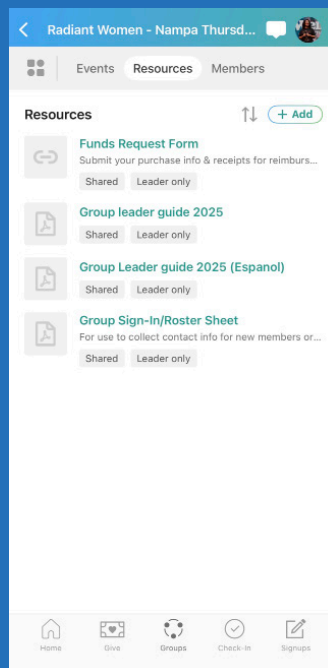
Radiant Women - Nampa Thursd...

Events Resources Members

Resources

+ Add

Funds Request Form
Submit your purchase info & receipts for reimburs...
Shared Leader only

Group leader guide 2025
Shared Leader only

Group Leader guide 2025 (Espanol)
Shared Leader only

Group Sign-In/Roster Sheet
For use to collect contact info for new members or...
Shared Leader only

Home Give Groups Check-in Signups